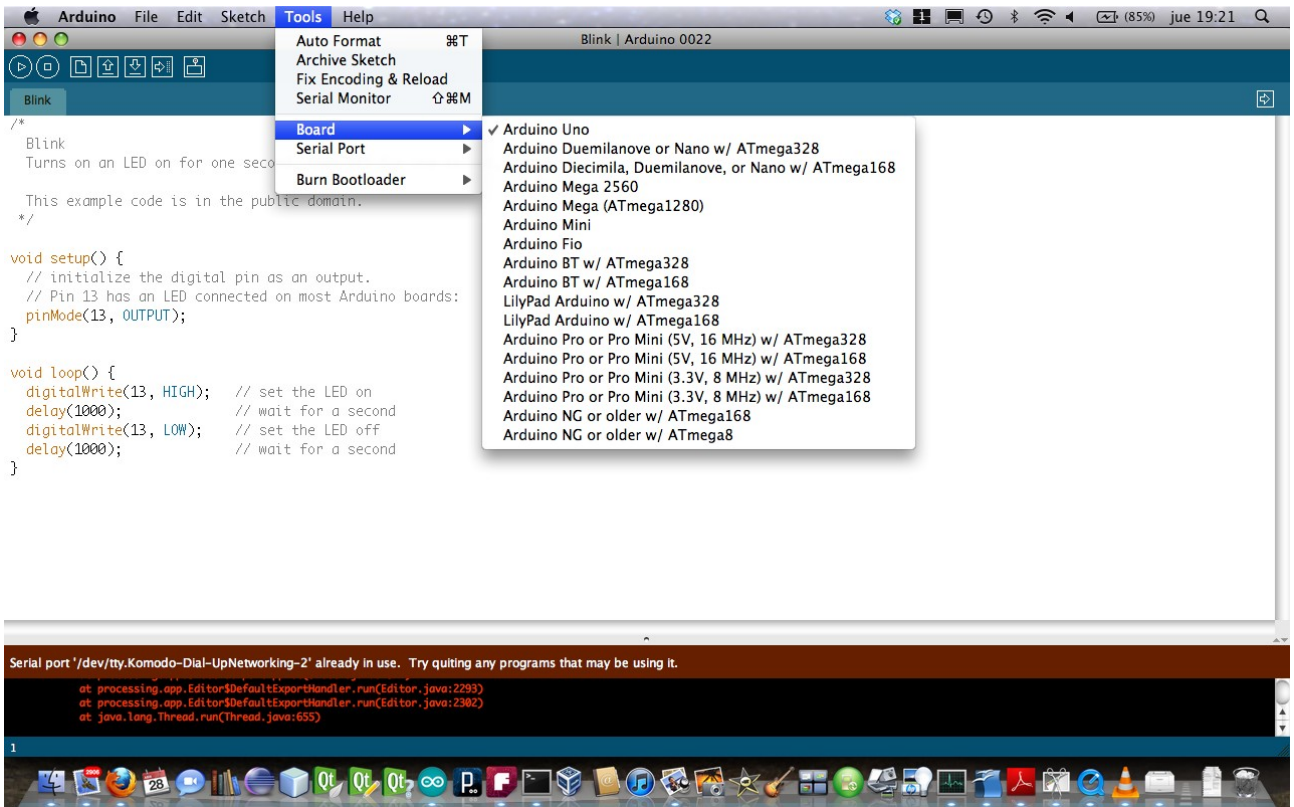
Arduino File Edit Sketch Tools Help

(85%) jue 19:21

Blink | Arduino 0022

Blink

Auto Format ⌘T
Archive Sketch
Fix Encoding & Reload
Serial Monitor ⇧⌘M

Board
Serial Port

Burn Bootloader

✓ Arduino Uno
Arduino Duemilanove or Nano w/ ATmega328
Arduino Diecimila, Duemilanove, or Nano w/ ATmega168
Arduino Mega 2560
Arduino Mega (ATmega1280)
Arduino Mini
Arduino Fio
Arduino BT w/ ATmega328
Arduino BT w/ ATmega168
LilyPad Arduino w/ ATmega328
LilyPad Arduino w/ ATmega168
Arduino Pro or Pro Mini (5V, 16 MHz) w/ ATmega328
Arduino Pro or Pro Mini (5V, 16 MHz) w/ ATmega168
Arduino Pro or Pro Mini (3.3V, 8 MHz) w/ ATmega328
Arduino Pro or Pro Mini (3.3V, 8 MHz) w/ ATmega168
Arduino NG or older w/ ATmega168
Arduino NG or older w/ ATmega8

/*
Blink
Turns on an LED on for one seco

This example code is in the public domain.
*/

void setup() {
// initialize the digital pin as an output.
// Pin 13 has an LED connected on most Arduino boards:
pinMode(13, OUTPUT);
}

void loop() {
digitalWrite(13, HIGH); // set the LED on
delay(1000); // wait for a second
digitalWrite(13, LOW); // set the LED off
delay(1000); // wait for a second
}

Serial port '/dev/tty.Komodo-Dial-UpNetworking-2' already in use. Try quiting any programs that may be using it.

at processing.app.Editor$DefaultExportHandler.run(Editor.java:2293)
at processing.app.Editor$DefaultExportHandler.run(Editor.java:2302)
at java.lang.Thread.run(Thread.java:655)

1